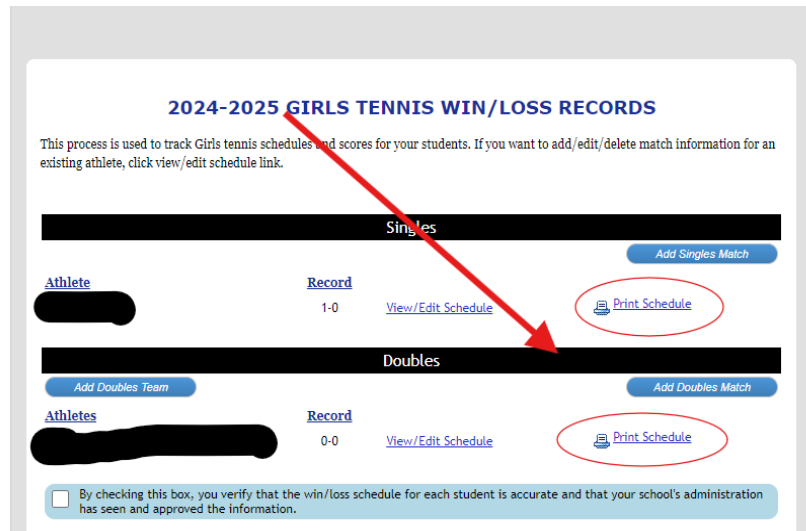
2024-2025 GIRLS TENNIS WIN/LOSS RECORDS

This process is used to track Girls tennis schedules and scores for your students. If you want to add/edit/delete match information for an existing athlete, click view/edit schedule link.

Singles

Add Singles Match

| Athlete | Record | | |
|---|---|---|---|
| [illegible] | 1-0 | View/Edit Schedule | Print Schedule |

Doubles

Add Doubles Team

Add Doubles Match

| Athletes | Record | | |
|---|---|---|---|
| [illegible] | 0-0 | View/Edit Schedule | Print Schedule |

By checking this box, you verify that the win/loss schedule for each student is accurate and that your school's administration has seen and approved the information.